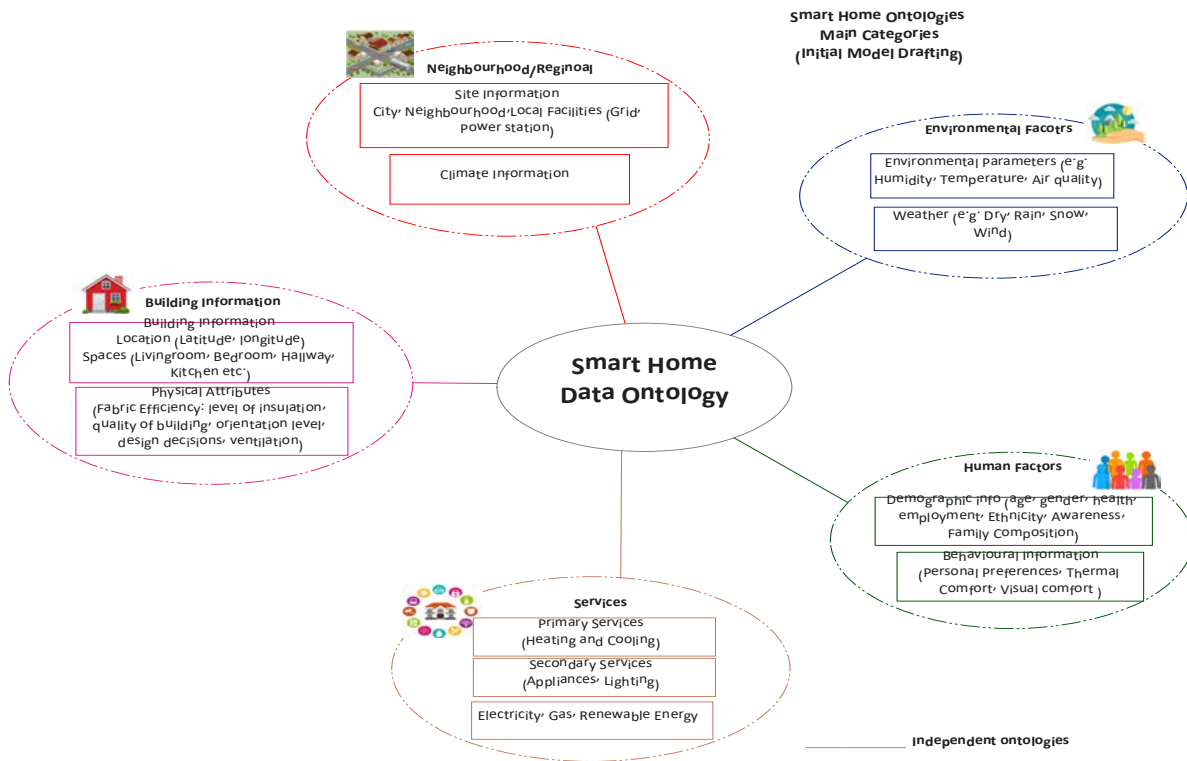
Smart Home Ontologies
Main Categories
(Initial Model Drafting)

Neighbourhood/Reginoal

Site Information
City, Neighbourhood,Local Facilities (Grid, power station)

Climate Information

Environmental Facotrs

Environmental parameters (e.g. Humidity, Temperature, Air quality)

Weather (e.g. Dry, Rain, Snow, Wind)

Building Information

Building Information
Location (Latitude, longitude)
Spaces (Livingroom, Bedroom, Hallway, Kitchen etc.)

Physical Attributes
(Fabric Efficiency: level of insulation, quality of building, orientation level, design decisions, ventilation)

Smart Home Data Ontology

Human Factors

Demographic info (age, gender, health, employment, Ethnicity, Awareness, Family Composition)

Behavioural Information
(personal preferences, Thermal Comfort, Visual comfort )

Services

Primary Services
(Heating and Cooling)

Secondary Services
(Appliances, Lighting)

Electricity, Gas, Renewable Energy

Independent ontologies